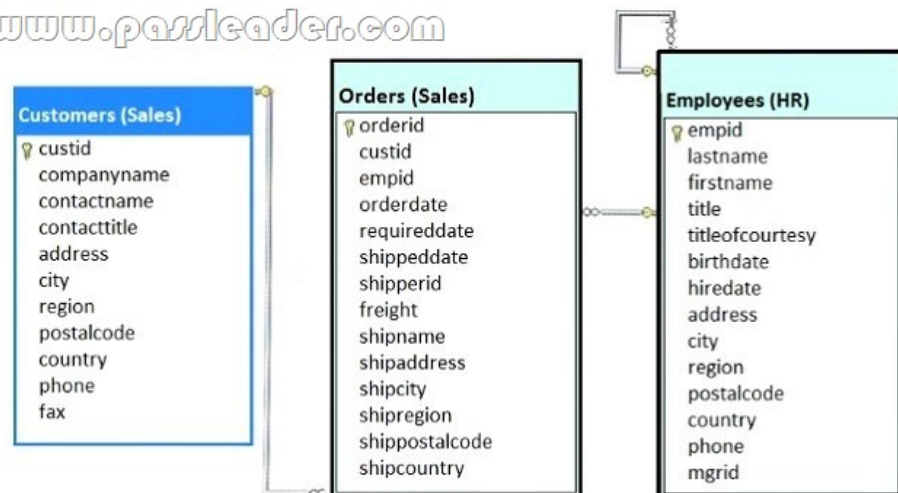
www.passleader.com

Customers (Sales)
custid
companyname
contactname
contacttitle
address
city
region
postalcode
country
phone
fax

Orders (Sales)
orderid
custid
empid
orderdate
requireddate
shippeddate
shipperid
freight
shipname
shipaddress
shipcity
shipregion
shippostalcode
shipcountry

Employees (HR)
empid
lastname
firstname
title
titleofcourtesy
birthdate
hiredate
address
city
region
postalcode
country
phone
mgrid